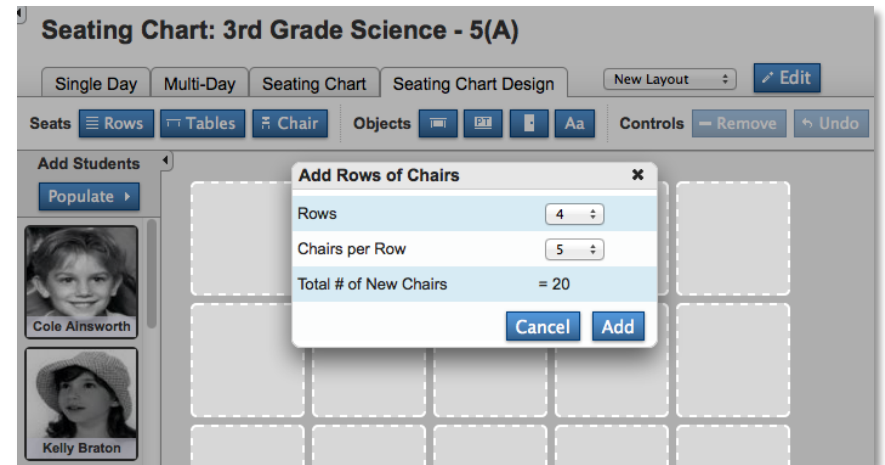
Seating Chart: 3rd Grade Science - 5(A)

Single Day | Multi-Day | Seating Chart | Seating Chart Design

New Layout

Edit

Seats Rows Tables Chair

Objects PT Aa

Controls Remove Undo

Add Students

Populate

Cole Ainsworth

Kelly Braton

Add Rows of Chairs

| | |
|---|---|
| Rows | 4 |
| Chairs per Row | 5 |
| Total # of New Chairs | = 20 |

Cancel Add